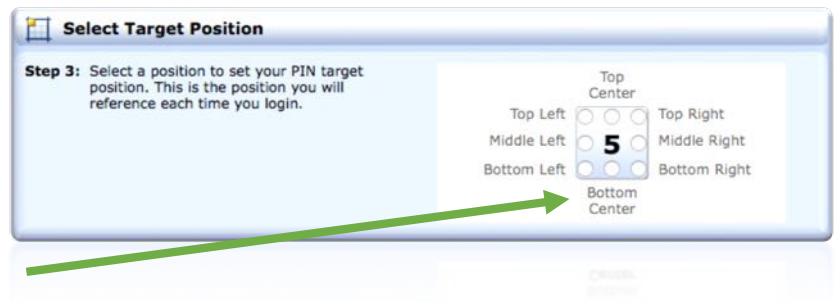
Select Target Position

Step 3: Select a position to set your PIN target position. This is the position you will reference each time you login.

Top Center

Top Left

Top Right

Middle Left

5

Middle Right

Bottom Left

Bottom Right

Bottom Center